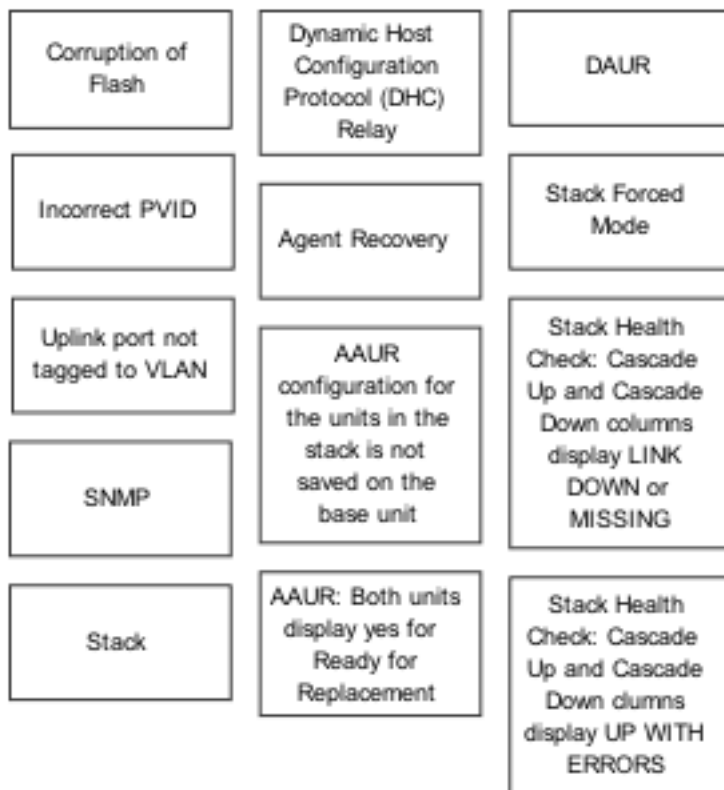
Corruption of Flash

Incorrect PVID

Uplink port not tagged to VLAN

SNMP

Stack

Dynamic Host Configuration Protocol (DHC) Relay

Agent Recovery

AAUR configuration for the units in the stack is not saved on the base unit

AAUR: Both units display yes for Ready for Replacement

DAUR

Stack Forced Mode

Stack Health Check: Cascade Up and Cascade Down columns display LINK DOWN or MISSING

Stack Health Check: Cascade Up and Cascade Down clumns display UP WITH ERRORS